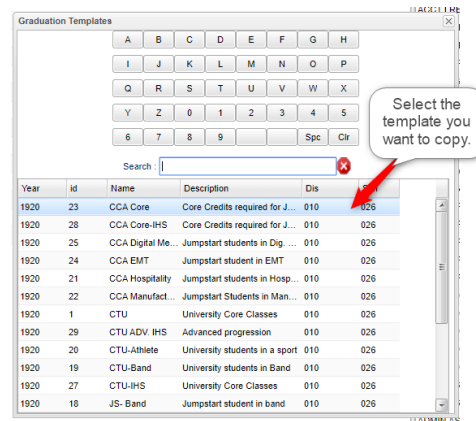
Graduation Templates

A B C D E F G H
I J K L M N O P
Q R S T U V W X
Y Z 0 1 2 3 4 5
6 7 8 9 Spc Clr

Search :

Select the template you want to copy.

| Year | id | Name | Description | Dis | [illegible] |
|---|---|---|---|---|---|
| 1920 | 23 | CCA Core | Core Credits required for J... | 010 | 026 |
| 1920 | 28 | CCA Core-IHS | Core Credits required for J... | 010 | 026 |
| 1920 | 25 | CCA Digital Me... | Jumpstart students in Dig. ... | 010 | 026 |
| 1920 | 24 | CCA EMT | Jumpstart student in EMT | 010 | 026 |
| 1920 | 21 | CCA Hospitality | Jumpstart students in Hosp... | 010 | 026 |
| 1920 | 22 | CCA Manufact... | Jumpstart Students in Man... | 010 | 026 |
| 1920 | 1 | CTU | University Core Classes | 010 | 026 |
| 1920 | 29 | CTU ADV. IHS | Advanced progression | 010 | 026 |
| 1920 | 20 | CTU-Athlete | University students in a sport | 010 | 026 |
| 1920 | 19 | CTU-Band | University students in Band | 010 | 026 |
| 1920 | 27 | CTU-IHS | University Core Classes | 010 | 026 |
| 1920 | 18 | JS- Band | Jumpstart student in band | 010 | 026 |